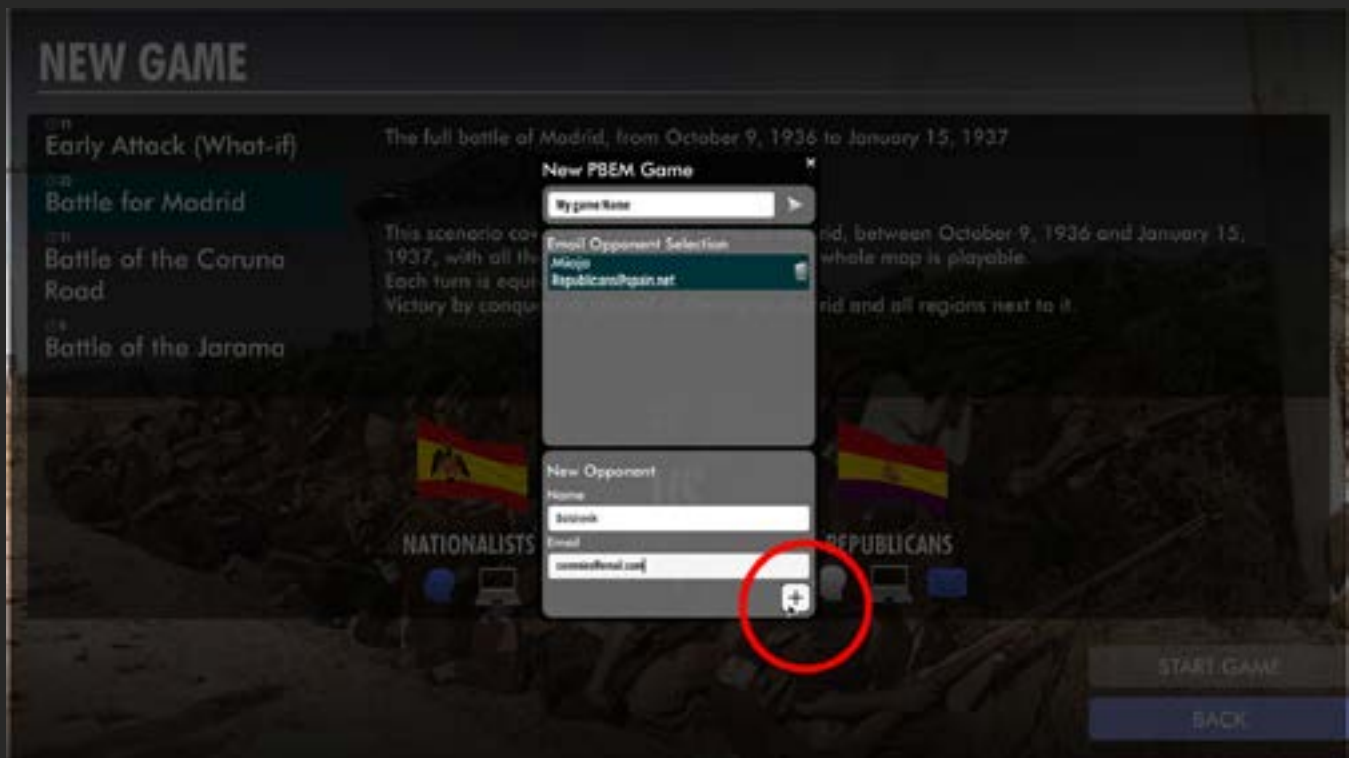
NEW GAME

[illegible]
Early Attack (What-if)
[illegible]
Battle for Madrid
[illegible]
Battle of the Coruna Road
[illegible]
Battle of the Jarama

The full battle of Madrid, from October 9, 1936 to January 15, 1937

This scenario cov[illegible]rid, between October 9, 1936 and January 15, 1937, with all the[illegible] whole map is playable.
Each turn is equ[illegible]
Victory by conqu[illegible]rid and all regions next to it.

New PBEM Game
×
My game Name
Email Opponent Selection
Miaja
Republicans@spain.net
New Opponent
Name
Bolshevik
Email
comrade@email.com
+

NATIONALISTS
REPUBLICANS

START GAME
BACK